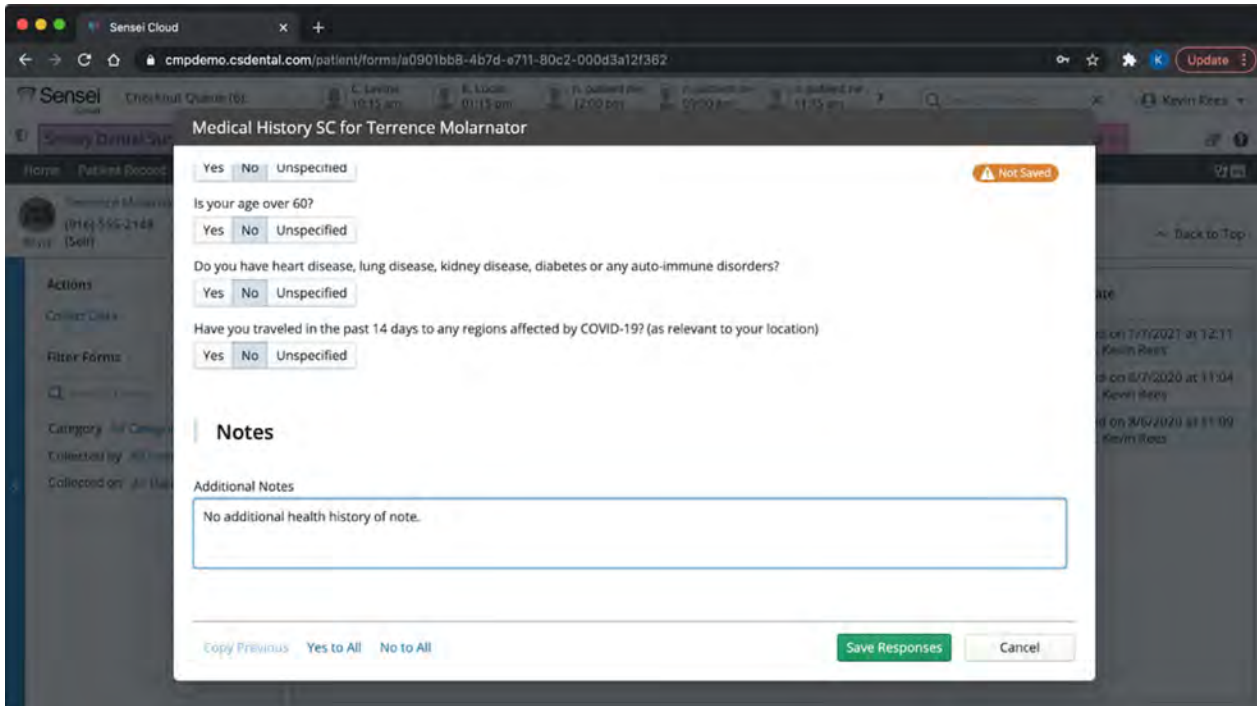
Sensei Cloud

cmpdemo.csdental.com/patient/forms/a0901bb8-4b7d-e711-80c2-000d3a12f362

Update

Sensei

Kevin Rees

Medical History SC for Terrence Molarnator

Yes No Unspecified

Not Saved

Is your age over 60?

Yes No Unspecified

Do you have heart disease, lung disease, kidney disease, diabetes or any auto-immune disorders?

Yes No Unspecified

Have you traveled in the past 14 days to any regions affected by COVID-19? (as relevant to your location)

Yes No Unspecified

Notes

Additional Notes

No additional health history of note.

Copy Previous Yes to All No to All

Save Responses Cancel

Home

(916) 555-2148

(Self)

Actions

Filter Forms

Category

Collected by

Collected on

Back to Top

on 7/7/2021 at 12:11
Kevin Rees

on 8/7/2020 at 11:04
Kevin Rees

on 8/6/2020 at 11:09
Kevin Rees